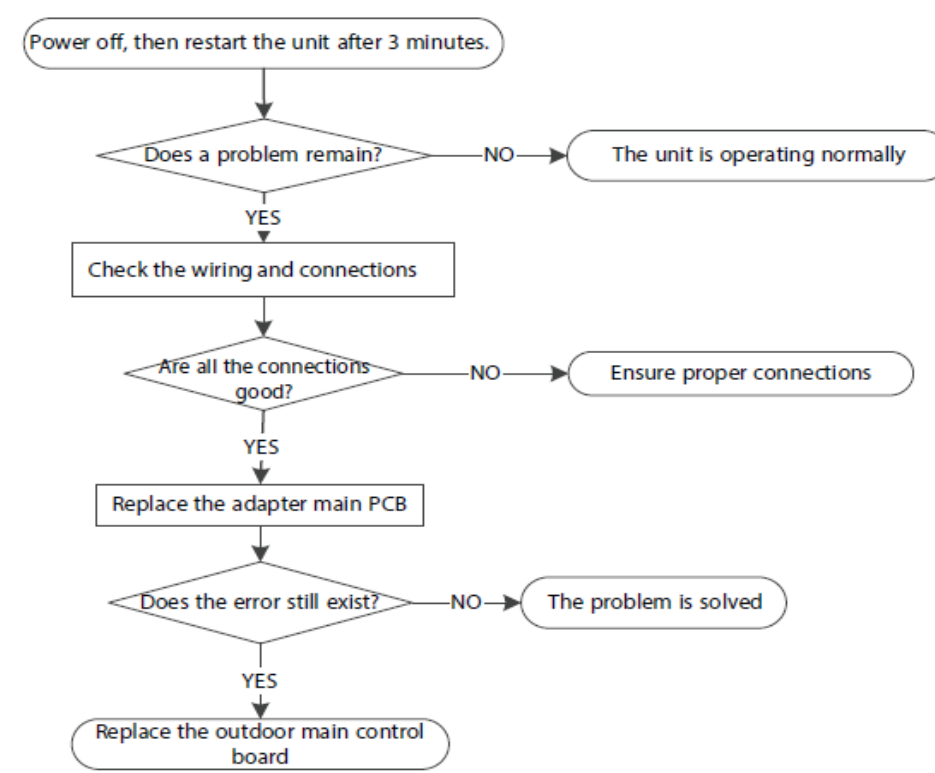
Power off, then restart the unit after 3 minutes.

Does a problem remain?

NO

The unit is operating normally

YES

Check the wiring and connections

Are all the connections good?

NO

Ensure proper connections

YES

Replace the adapter main PCB

Does the error still exist?

NO

The problem is solved

YES

Replace the outdoor main control board